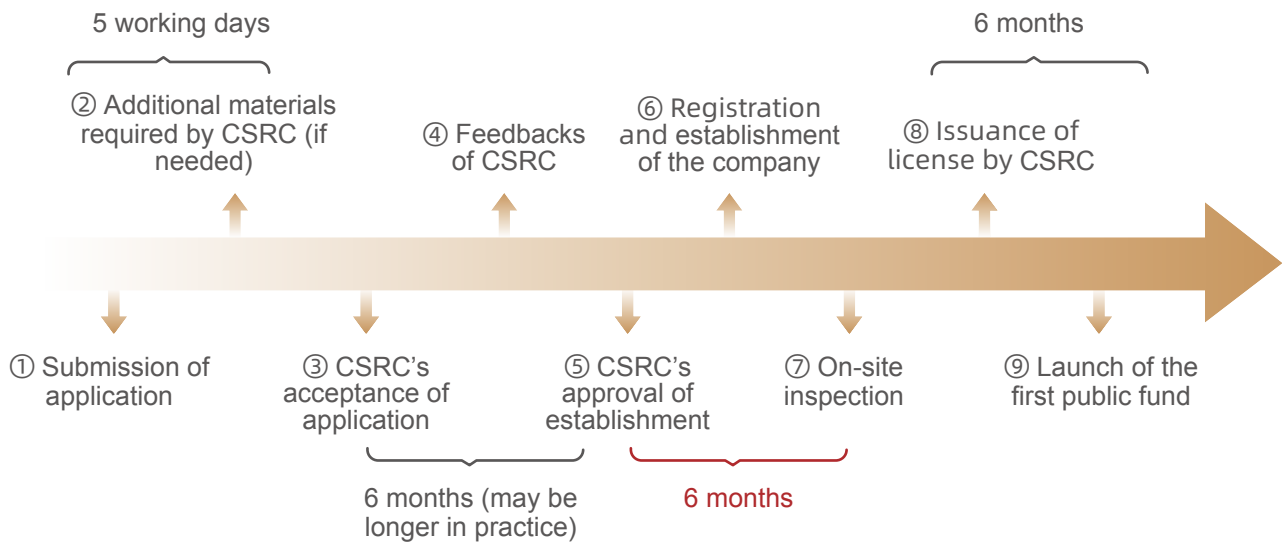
5 working days

② Additional materials required by CSRC (if needed)

④ Feedbacks of CSRC

⑥ Registration and establishment of the company

6 months

⑧ Issuance of license by CSRC

① Submission of application

③ CSRC's acceptance of application

6 months (may be longer in practice)

⑤ CSRC's approval of establishment

6 months

⑦ On-site inspection

⑨ Launch of the first public fund